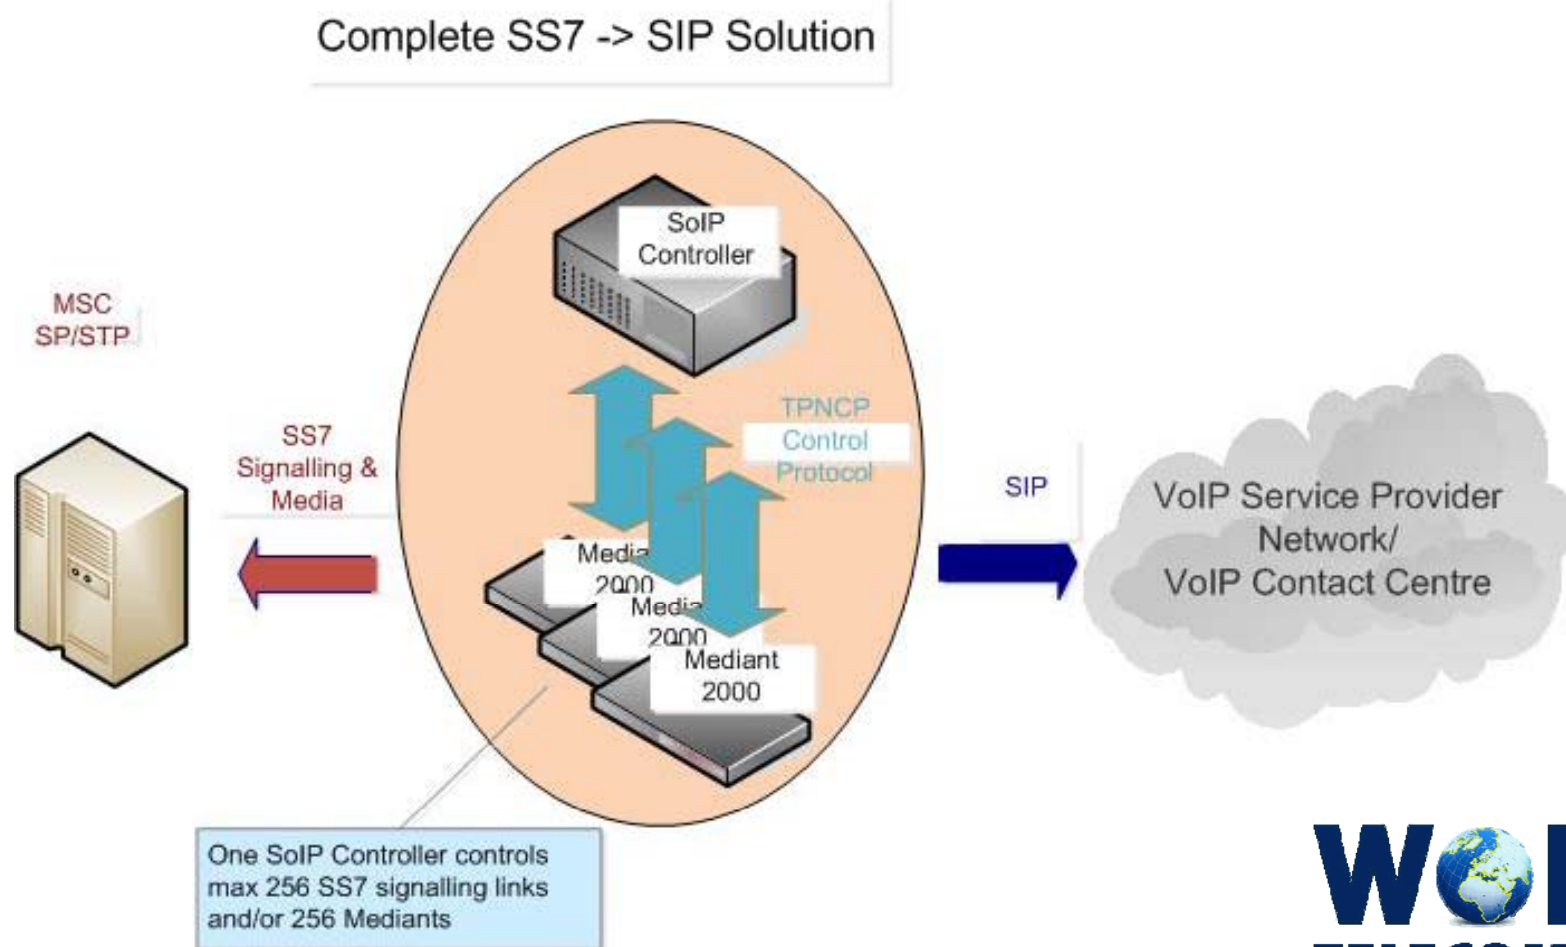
Complete SS7 -> SIP Solution

MSC
SP/STP

SS7
Signalling &
Media

SoIP
Controller

TPNCP
Control
Protocol

Media
2000

Media
2000

Mediant
2000

SIP

VoIP Service Provider
Network/
VoIP Contact Centre

One SoIP Controller controls max 256 SS7 signalling links and/or 256 Mediants

W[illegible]